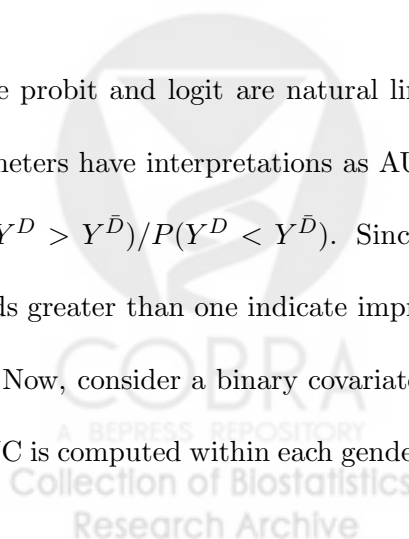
e probit and logit are natural li

neters have interpretations as AU

$Y^D > Y^{\bar{D}})/P(Y^D < Y^{\bar{D}})$. Sinc

ds greater than one indicate impr

Now, consider a binary covariat

C is computed within each gende

COBRA

A BEPRESS REPOSITORY

Collection of Biostatistics

Research Archive